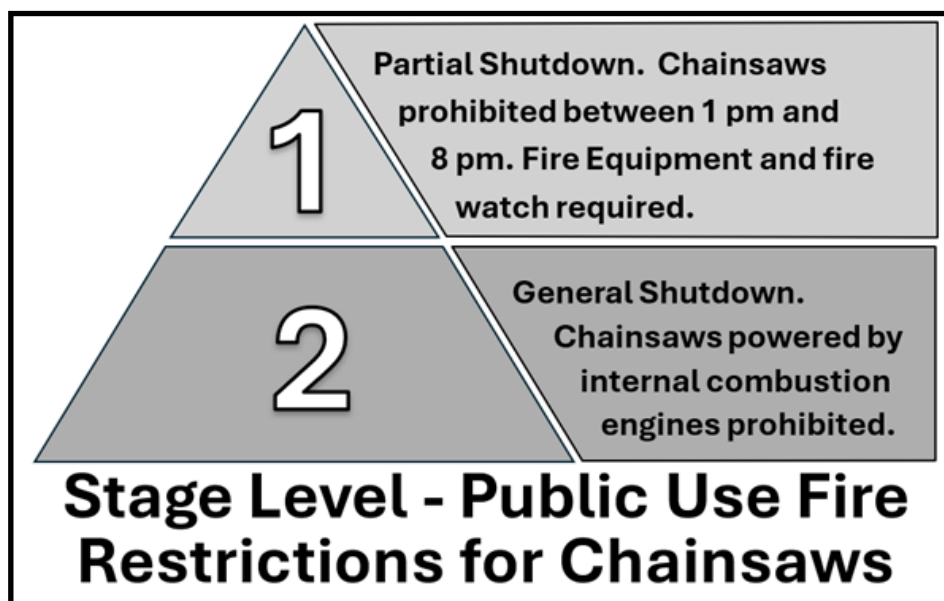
1

Partial Shutdown. Chainsaws prohibited between 1 pm and 8 pm. Fire Equipment and fire watch required.

2

General Shutdown. Chainsaws powered by internal combustion engines prohibited.

Stage Level - Public Use Fire Restrictions for Chainsaws